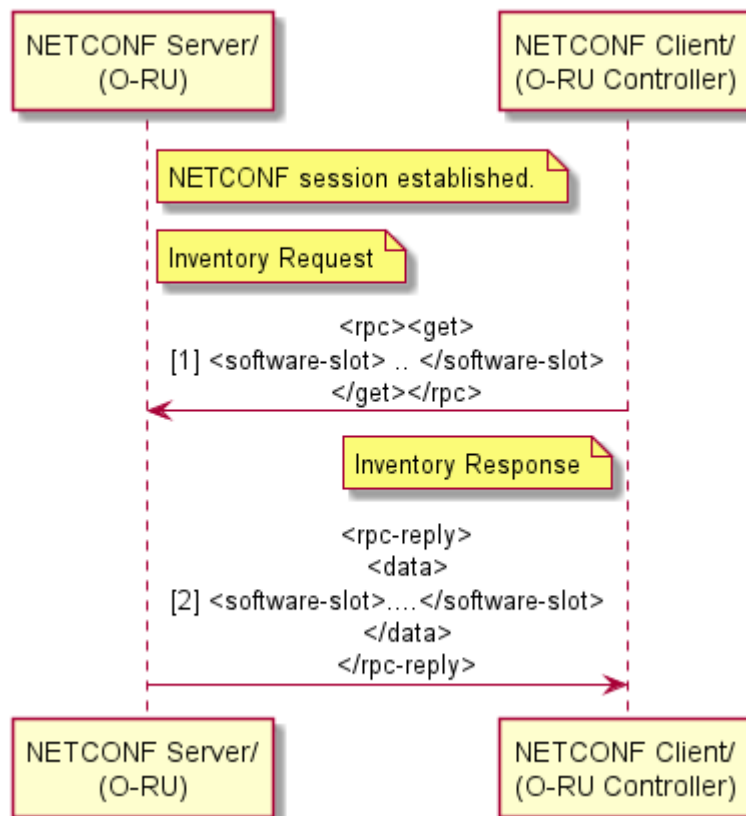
NETCONF Server/
(O-RU)

NETCONF Client/
(O-RU Controller)

NETCONF session established.

Inventory Request

<rpc><get>
[1] <software-slot> .. </software-slot>
</get></rpc>

Inventory Response

<rpc-reply>
<data>
[2] <software-slot>....</software-slot>
</data>
</rpc-reply>

NETCONF Server/
(O-RU)

NETCONF Client/
(O-RU Controller)